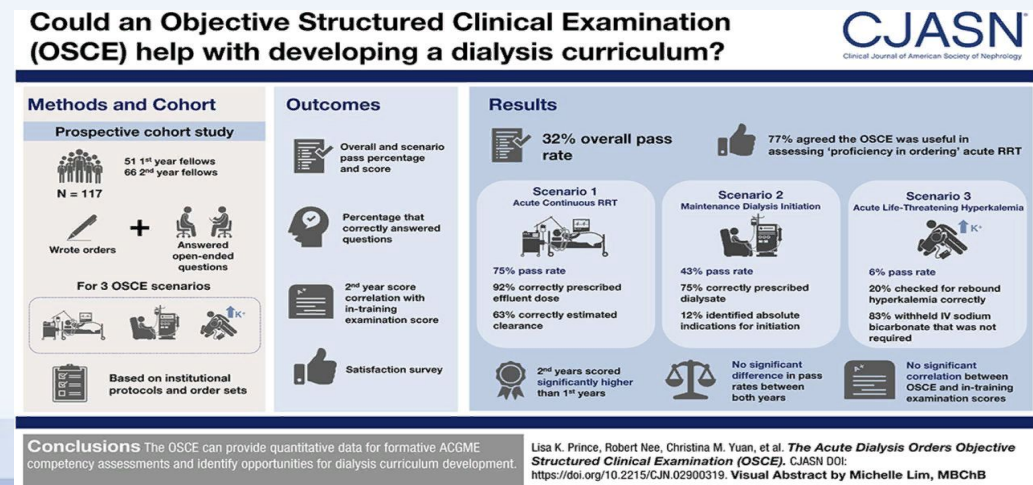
Could an Objective Structured Clinical Examination (OSCE) help with developing a dialysis curriculum?

CJASN
Clinical Journal of American Society of Nephrology

Methods and Cohort

Prospective cohort study

51 1$^{st}$ year fellows
66 2$^{nd}$ year fellows

N = 117

Wrote orders

+

Answered open-ended questions

For 3 OSCE scenarios

K+

Based on institutional protocols and order sets

Outcomes

Overall and scenario pass percentage and score

Percentage that correctly answered questions

2$^{nd}$ year score correlation with in-training examination score

Satisfaction survey

Results

32% overall pass rate

77% agreed the OSCE was useful in assessing 'proficiency in ordering' acute RRT

Scenario 1
Acute Continuous RRT

75% pass rate

92% correctly prescribed effluent dose

63% correctly estimated clearance

Scenario 2
Maintenance Dialysis Initiation

43% pass rate

75% correctly prescribed dialysate

12% identified absolute indications for initiation

Scenario 3
Acute Life-Threatening Hyperkalemia

K+

6% pass rate

20% checked for rebound hyperkalemia correctly

83% withheld IV sodium bicarbonate that was not required

2$^{nd}$ years scored significantly higher than 1$^{st}$ years

No significant difference in pass rates between both years

No significant correlation between OSCE and in-training examination scores

Conclusions The OSCE can provide quantitative data for formative ACGME competency assessments and identify opportunities for dialysis curriculum development.

Lisa K. Prince, Robert Nee, Christina M. Yuan, et al. The Acute Dialysis Orders Objective Structured Clinical Examination (OSCE). CJASN DOI: https://doi.org/10.2215/CJN.02900319. Visual Abstract by Michelle Lim, MBChB